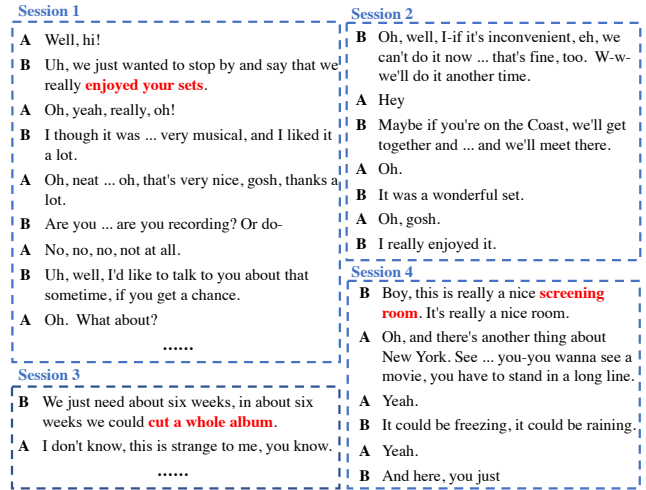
Session 1

**A** Well, hi!

**B** Uh, we just wanted to stop by and say that we really enjoyed your sets.

**A** Oh, yeah, really, oh!

**B** I though it was ... very musical, and I liked it a lot.

**A** Oh, neat ... oh, that's very nice, gosh, thanks a lot.

**B** Are you ... are you recording? Or do-

**A** No, no, no, not at all.

**B** Uh, well, I'd like to talk to you about that sometime, if you get a chance.

**A** Oh. What about?

......

Session 3

**B** We just need about six weeks, in about six weeks we could cut a whole album.

**A** I don't know, this is strange to me, you know.

......

Session 2

**B** Oh, well, I-if it's inconvenient, eh, we can't do it now ... that's fine, too. W-w-we'll do it another time.

**A** Hey

**B** Maybe if you're on the Coast, we'll get together and ... and we'll meet there.

**A** Oh.

**B** It was a wonderful set.

**A** Oh, gosh.

**B** I really enjoyed it.

Session 4

**B** Boy, this is really a nice screening room. It's really a nice room.

**A** Oh, and there's another thing about New York. See ... you-you wanna see a movie, you have to stand in a long line.

**A** Yeah.

**B** It could be freezing, it could be raining.

**A** Yeah.

**B** And here, you just